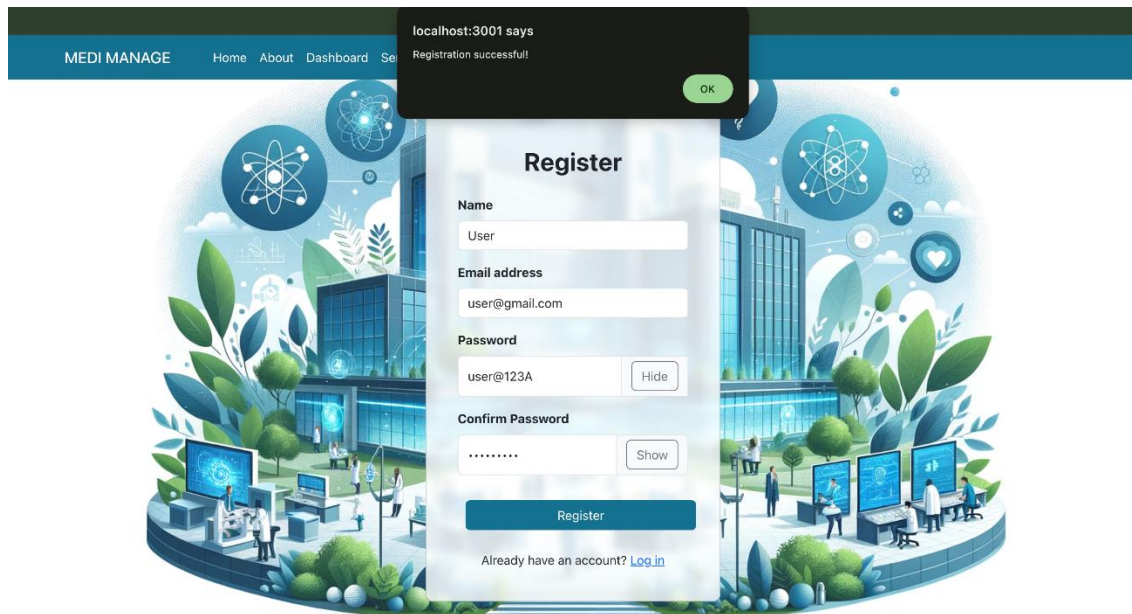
MEDI MANAGE Home About Dashboard Se

localhost:3001 says
Registration successful!
OK

Register

Name
User

Email address
user@gmail.com

Password
user@123A Hide

Confirm Password
••••••••• Show

Register

Already have an account? Log in